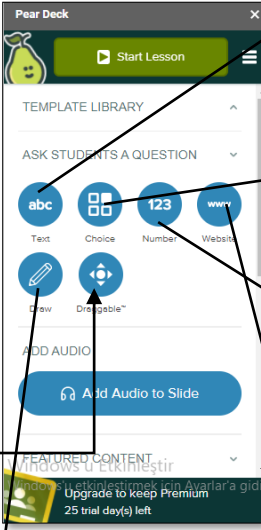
Pear Deck
×
Start Lesson
TEMPLATE LIBRARY
ASK STUDENTS A QUESTION
abc
Text
Choice
123
Number
www
Website
Draw
Draggable™
ADD AUDIO
Add Audio to Slide
FEATURED CONTENT
Windows'u Etkinleştir
Windows'u etkinleştirmek için Ayarlar'a gidi
Upgrade to keep Premium
25 trial day(s) left